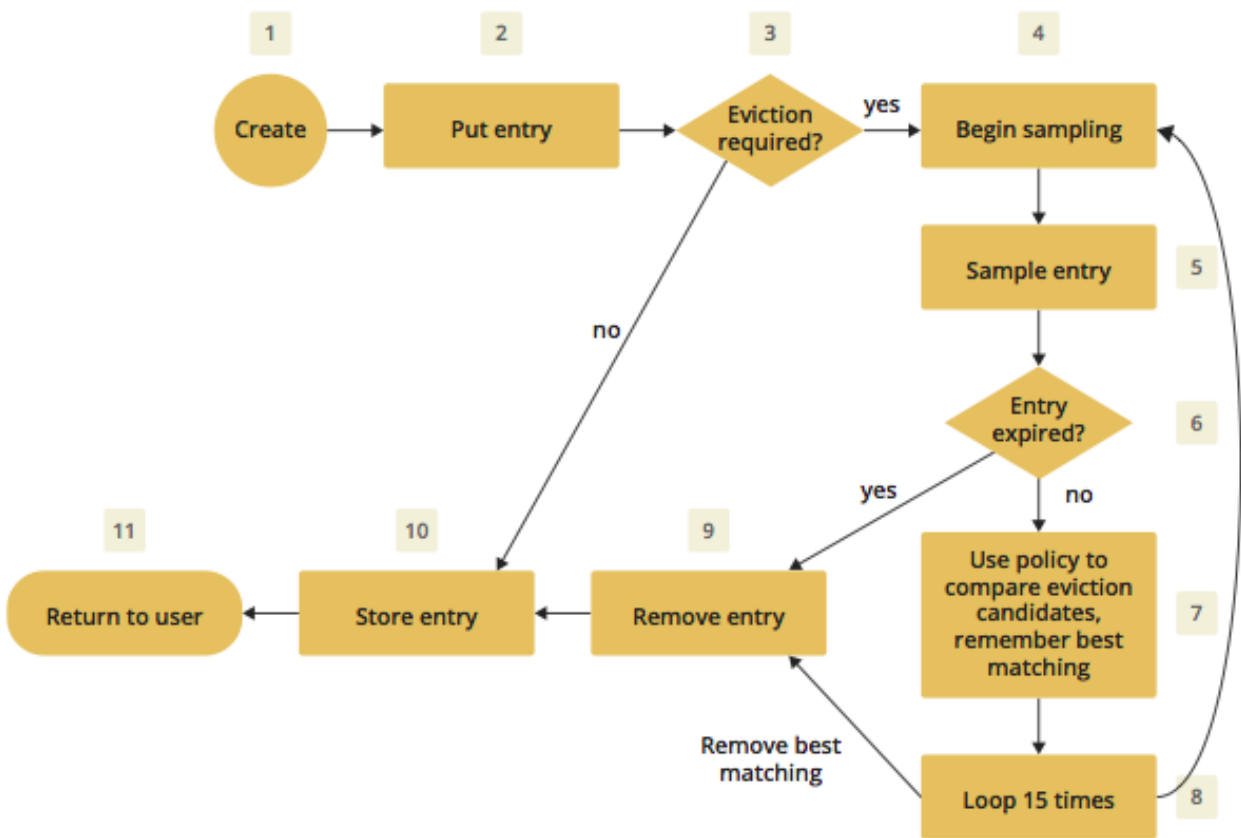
1
Create

2
Put entry

3
Eviction required?

yes

4
Begin sampling

5
Sample entry

no

6
Entry expired?

yes

no

7
Use policy to compare eviction candidates, remember best matching

8
Loop 15 times

Remove best matching

9
Remove entry

10
Store entry

11
Return to user